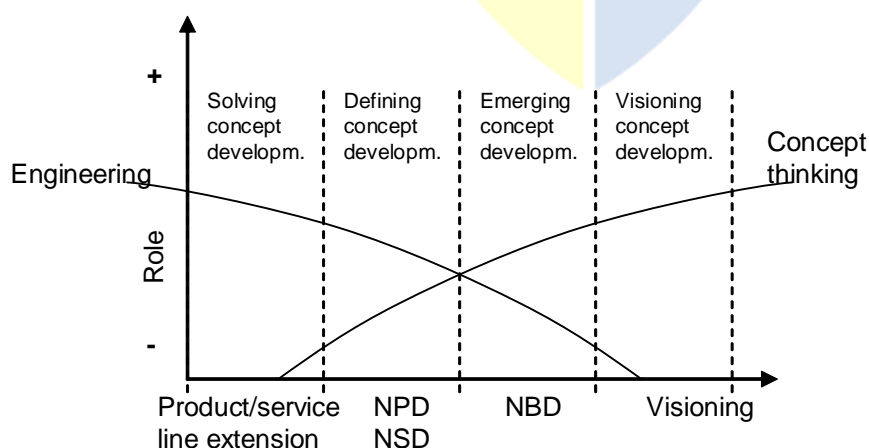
+

Solving concept developm.

Defining concept developm.

Emerging concept developm.

Visioning concept developm.

Concept thinking

Engineering

Role

-

Product/service line extension

NPD
NSD

NBD

Visioning